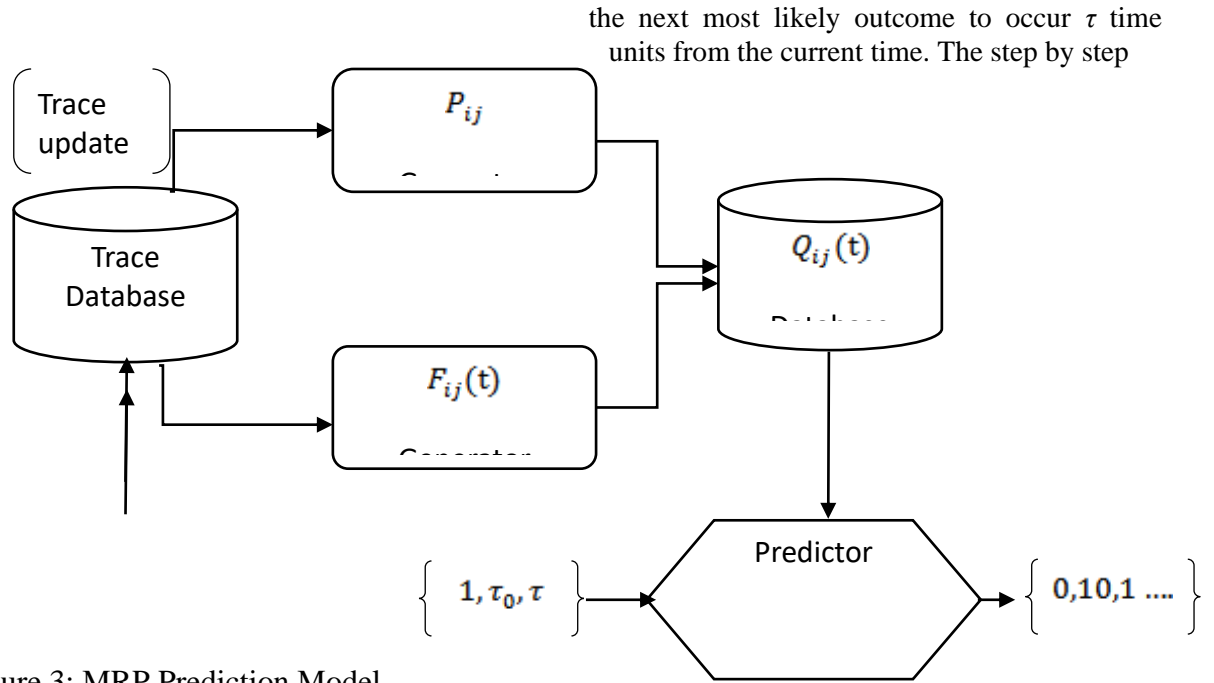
the next most likely outcome to occur $\tau$ time units from the current time. The step by step

Trace update

$P_{ij}$

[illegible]

Trace Database

$Q_{ij}(t)$

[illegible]

$F_{ij}(t)$

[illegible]

Predictor

$\{ 1, \tau_0, \tau \}$

$\{ 0,10,1 .... \}$

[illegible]ure 3: MRP Prediction Model